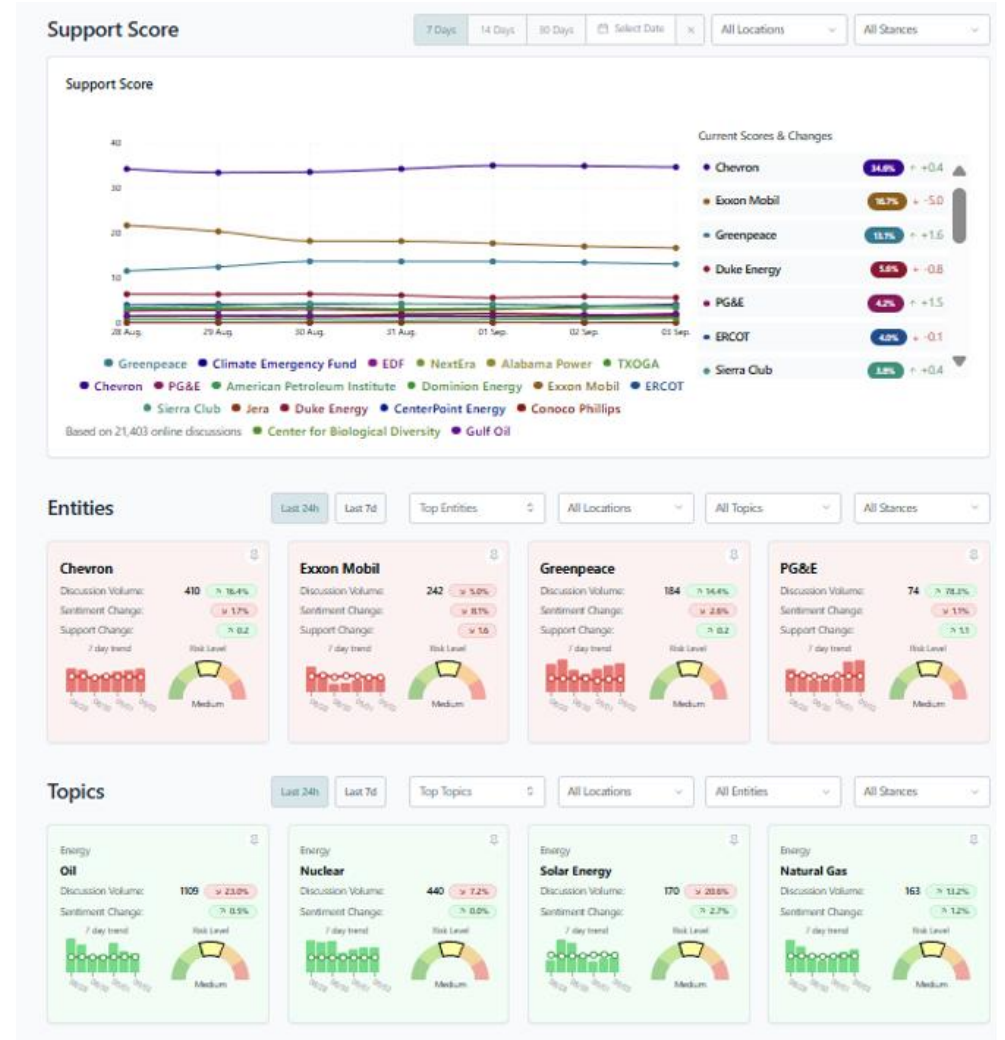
Support Score

7 Days | 14 Days | 30 Days | Select Date | × | All Locations | All Stances

Support Score

40
30
20
10
0

28 Aug. | 29 Aug. | 30 Aug. | 31 Aug. | 01 Sep. | 02 Sep. | 03 Sep.

Greenpeace • Climate Emergency Fund • EDF • NextEra • Alabama Power • TXOGA • Chevron • PG&E • American Petroleum Institute • Dominion Energy • Exxon Mobil • ERCOT • Sierra Club • Jera • Duke Energy • CenterPoint Energy • Conoco Phillips

Based on 21,403 online discussions • Center for Biological Diversity • Gulf Oil

Current Scores & Changes

| Entity | Score | Change |
|---|---|---|
| Chevron | 34.8% | ↑ +0.4 |
| Exxon Mobil | 16.7% | ↓ -5.0 |
| Greenpeace | 13.1% | ↑ +1.6 |
| Duke Energy | 5.8% | ↓ -0.8 |
| PG&E | 4.2% | ↑ +1.5 |
| ERCOT | 4.0% | ↓ -0.1 |
| Sierra Club | 3.8% | ↑ +0.4 |

Entities

Last 24h | Last 7d | Top Entities | All Locations | All Topics | All Stances

Chevron
Discussion Volume: 410 ↗ 16.4%
Sentiment Change: ↘ 1.7%
Support Change: ↗ 0.2
7 day trend | Risk Level
Medium

Exxon Mobil
Discussion Volume: 242 ↘ 5.0%
Sentiment Change: ↘ 8.1%
Support Change: ↘ 1.6
7 day trend | Risk Level
Medium

Greenpeace
Discussion Volume: 184 ↗ 14.4%
Sentiment Change: ↘ 2.6%
Support Change: ↗ 0.2
7 day trend | Risk Level
Medium

PG&E
Discussion Volume: 74 ↗ 78.3%
Sentiment Change: ↘ 1.1%
Support Change: ↗ 1.1
7 day trend | Risk Level
Medium

Topics

Last 24h | Last 7d | Top Topics | All Locations | All Entities | All Stances

Energy
Oil
Discussion Volume: 1109 ↘ 23.0%
Sentiment Change: ↗ 0.5%
7 day trend | Risk Level
Medium

Energy
Nuclear
Discussion Volume: 440 ↘ 7.2%
Sentiment Change: ↗ 0.0%
7 day trend | Risk Level
Medium

Energy
Solar Energy
Discussion Volume: 170 ↘ 20.6%
Sentiment Change: ↗ 2.7%
7 day trend | Risk Level
Medium

Energy
Natural Gas
Discussion Volume: 163 ↗ 13.2%
Sentiment Change: ↗ 1.2%
7 day trend | Risk Level
Medium